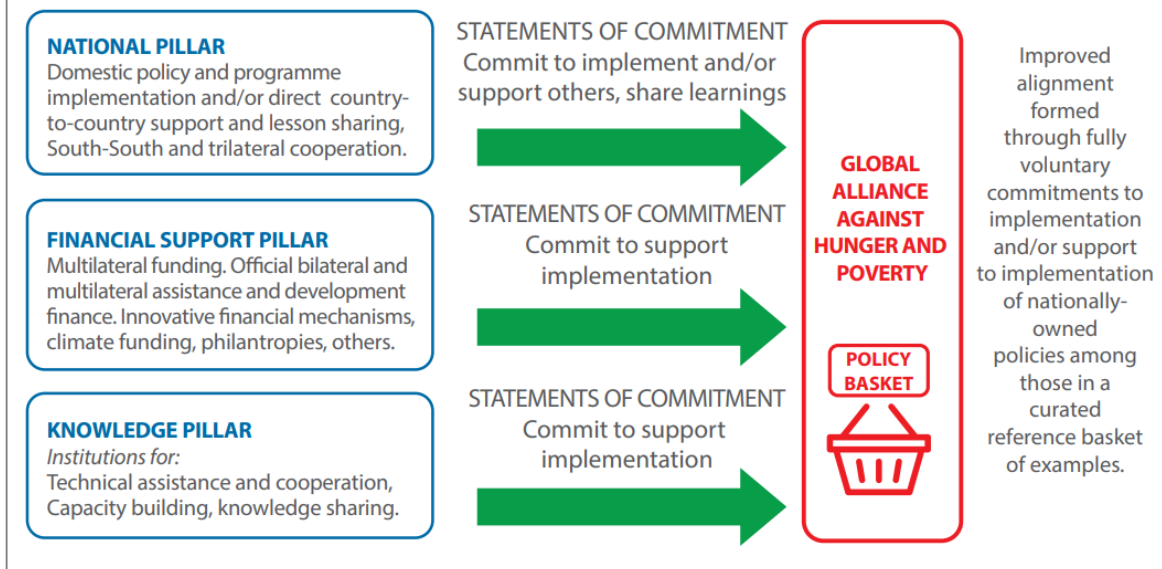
NATIONAL PILLAR
Domestic policy and programme implementation and/or direct country-to-country support and lesson sharing, South-South and trilateral cooperation.

STATEMENTS OF COMMITMENT
Commit to implement and/or support others, share learnings

FINANCIAL SUPPORT PILLAR
Multilateral funding. Official bilateral and multilateral assistance and development finance. Innovative financial mechanisms, climate funding, philantropies, others.

STATEMENTS OF COMMITMENT
Commit to support implementation

KNOWLEDGE PILLAR
Institutions for:
Technical assistance and cooperation, Capacity building, knowledge sharing.

STATEMENTS OF COMMITMENT
Commit to support implementation

GLOBAL ALLIANCE AGAINST HUNGER AND POVERTY

POLICY BASKET

Improved alignment formed through fully voluntary commitments to implementation and/or support to implementation of nationally-owned policies among those in a curated reference basket of examples.